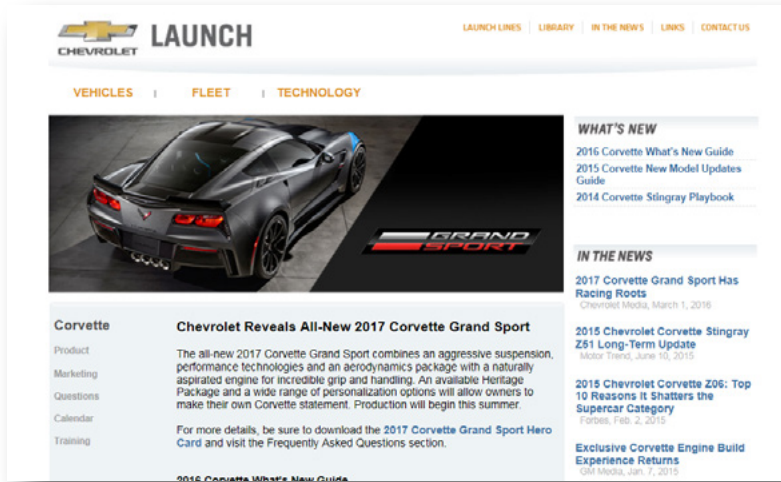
CHEVROLET LAUNCH

LAUNCH LINES | LIBRARY | IN THE NEWS | LINKS | CONTACT US

VEHICLES | FLEET | TECHNOLOGY

GRAND SPORT

WHAT'S NEW

2016 Corvette What's New Guide

2015 Corvette New Model Updates Guide

2014 Corvette Stingray Playbook

IN THE NEWS

2017 Corvette Grand Sport Has Racing Roots
Chevrolet Media, March 1, 2016

2015 Chevrolet Corvette Stingray Z51 Long-Term Update
Motor Trend, June 10, 2015

2015 Chevrolet Corvette Z06: Top 10 Reasons It Shatters the Supercar Category
Forbes, Feb. 2, 2015

Exclusive Corvette Engine Build Experience Returns
GM Media, Jan. 7, 2015

Corvette

Product

Marketing

Questions

Calendar

Training

Chevrolet Reveals All-New 2017 Corvette Grand Sport

The all-new 2017 Corvette Grand Sport combines an aggressive suspension, performance technologies and an aerodynamics package with a naturally aspirated engine for incredible grip and handling. An available Heritage Package and a wide range of personalization options will allow owners to make their own Corvette statement. Production will begin this summer.

For more details, be sure to download the 2017 Corvette Grand Sport Hero Card and visit the Frequently Asked Questions section.

2016 Corvette What's New Guide